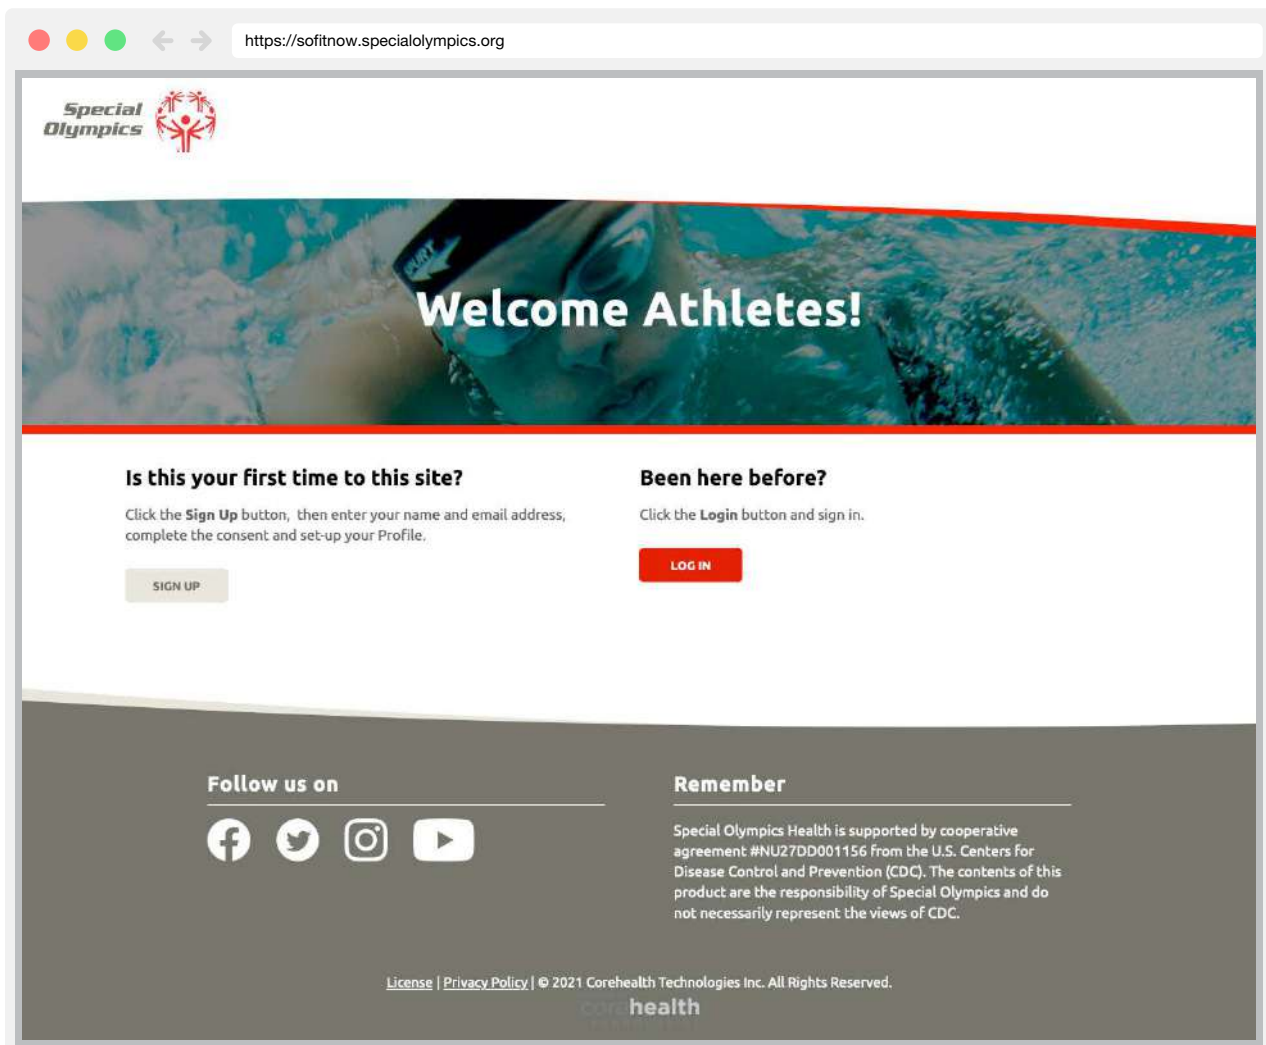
https://sofitnow.specialolympics.org

Special Olympics

Welcome Athletes!

Is this your first time to this site?

Click the **Sign Up** button, then enter your name and email address, complete the consent and set-up your Profile.

SIGN UP

Been here before?

Click the **Login** button and sign in.

LOG IN

Follow us on

Remember

Special Olympics Health is supported by cooperative agreement #NU27DD001156 from the U.S. Centers for Disease Control and Prevention (CDC). The contents of this product are the responsibility of Special Olympics and do not necessarily represent the views of CDC.

License | Privacy Policy | © 2021 Corehealth Technologies Inc. All Rights Reserved.

corehealth